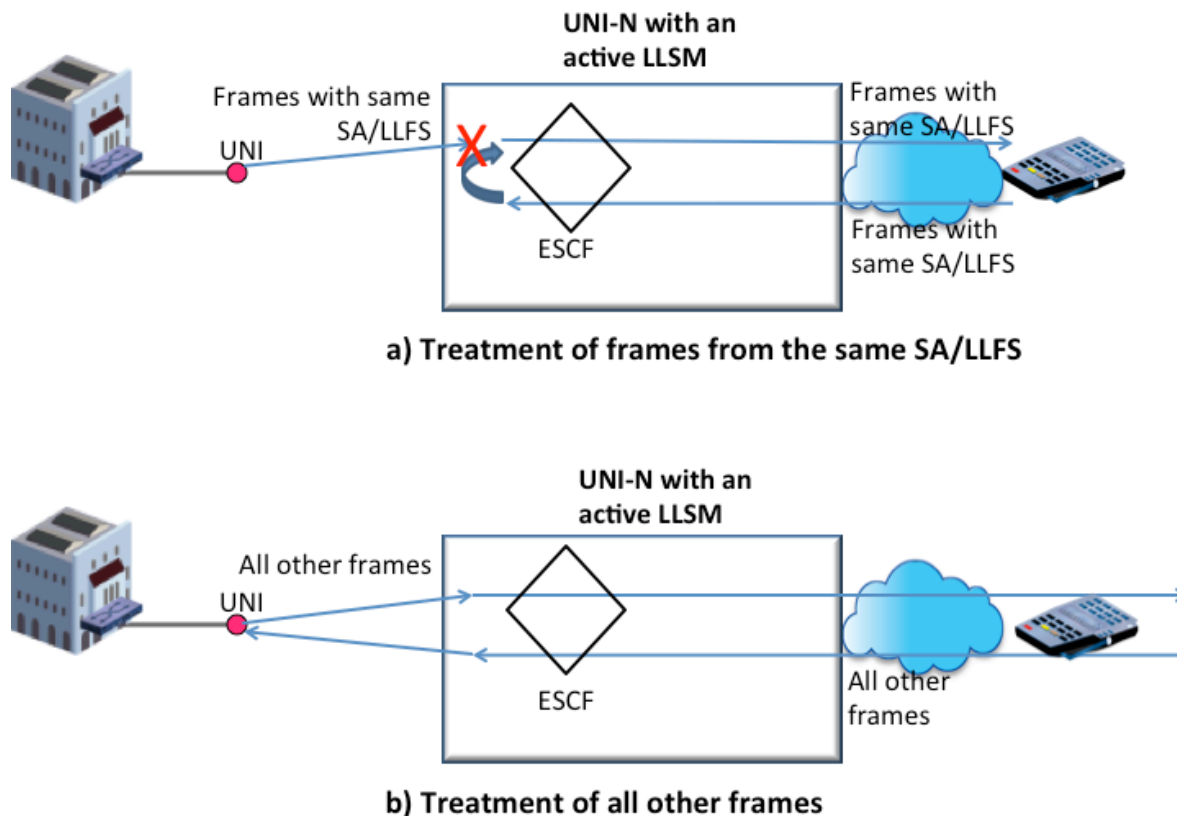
UNI-N with an active LLSM

Frames with same SA/LLFS

UNI

Frames with same SA/LLFS

ESCF

Frames with same SA/LLFS

a) Treatment of frames from the same SA/LLFS

UNI-N with an active LLSM

All other frames

UNI

ESCF

All other frames

b) Treatment of all other frames